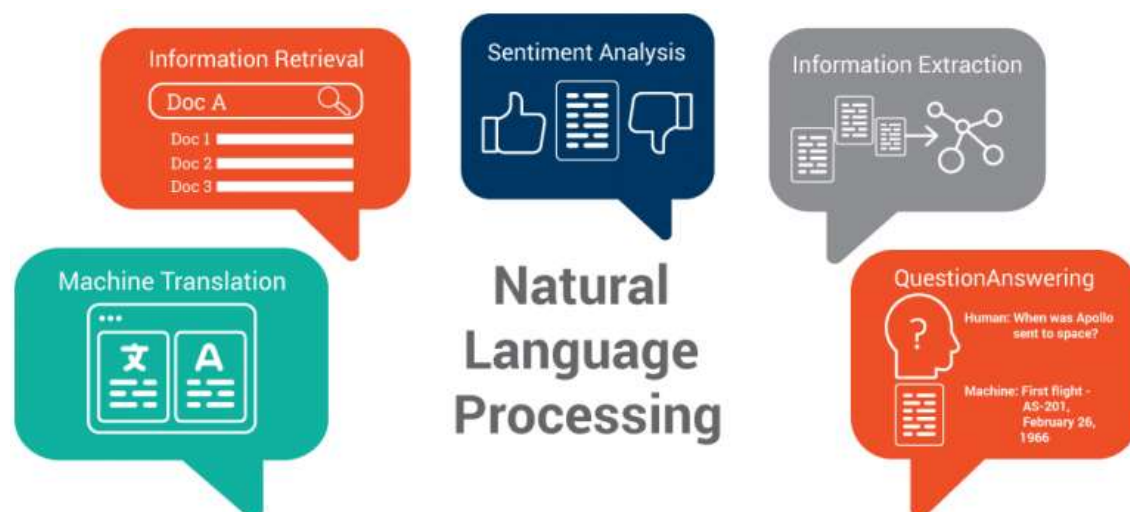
Information Retrieval

Doc A

Doc 1

Doc 2

Doc 3

Sentiment Analysis

Information Extraction

Machine Translation

文

A

Natural Language Processing

QuestionAnswering

?

Human: When was Apollo sent to space?

Machine: First flight - AS-201, February 26, 1966